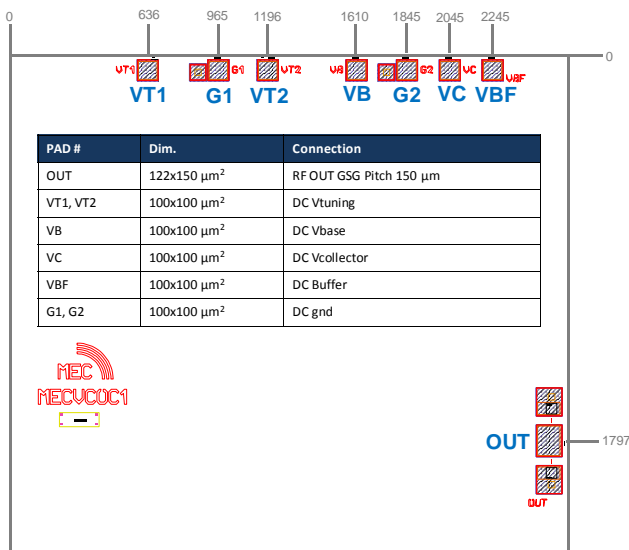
0 636 965 1196 1610 1845 2045 2245 0

VT1 G1 VT2 VB G2 VC VBF

VT1 VT1 G1 G1 VT2 VT2 VB VB G2 G2 VC VC VBF VBF

| PAD # | Dim. | Connection |
|---|---|---|
| OUT | 122x150 $\mu m^2$ | RF OUT GSG Pitch 150 $\mu$m |
| VT1, VT2 | 100x100 $\mu m^2$ | DC Vtuning |
| VB | 100x100 $\mu m^2$ | DC Vbase |
| VC | 100x100 $\mu m^2$ | DC Vcollector |
| VBF | 100x100 $\mu m^2$ | DC Buffer |
| G1, G2 | 100x100 $\mu m^2$ | DC gnd |

MEC
MECVCOC1

OUT
1797
OUT